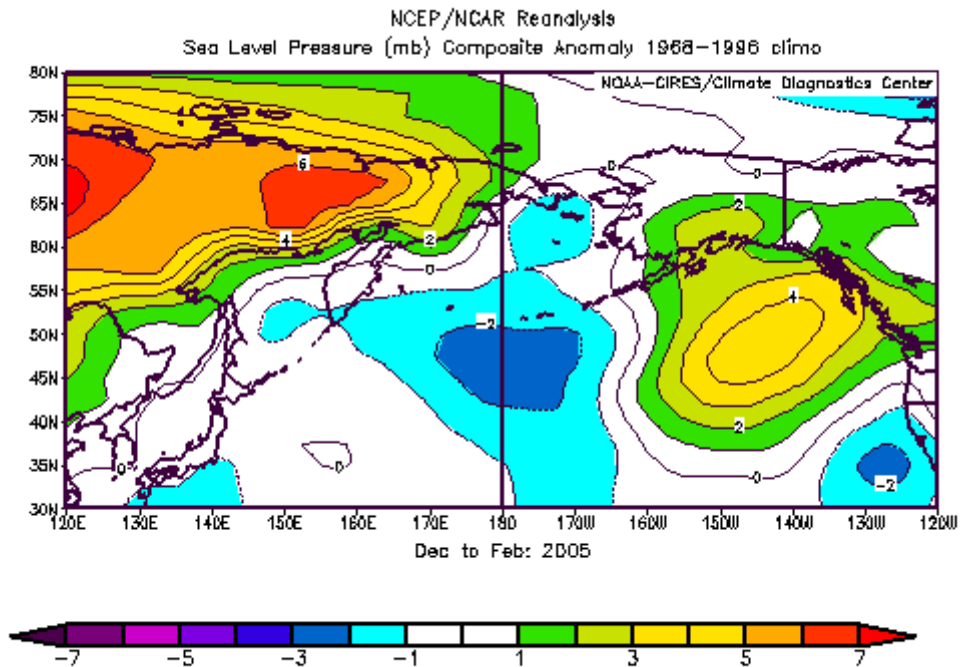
NCEP/NCAR Reanalysis
Sea Level Pressure (mb) Composite Anomaly 1968-1996 climo

NOAA-CIRES/Climate Diagnostics Center

80N
75N
70N
65N
60N
55N
50N
45N
40N
35N
30N

6
4
2
0
-2
0
2
4
2
0
0
-2
0

120E 130E 140E 150E 160E 170E 180 170W 160W 150W 140W 130W 120W

Dec to Feb: 2005

-7 -5 -3 -1 1 3 5 7